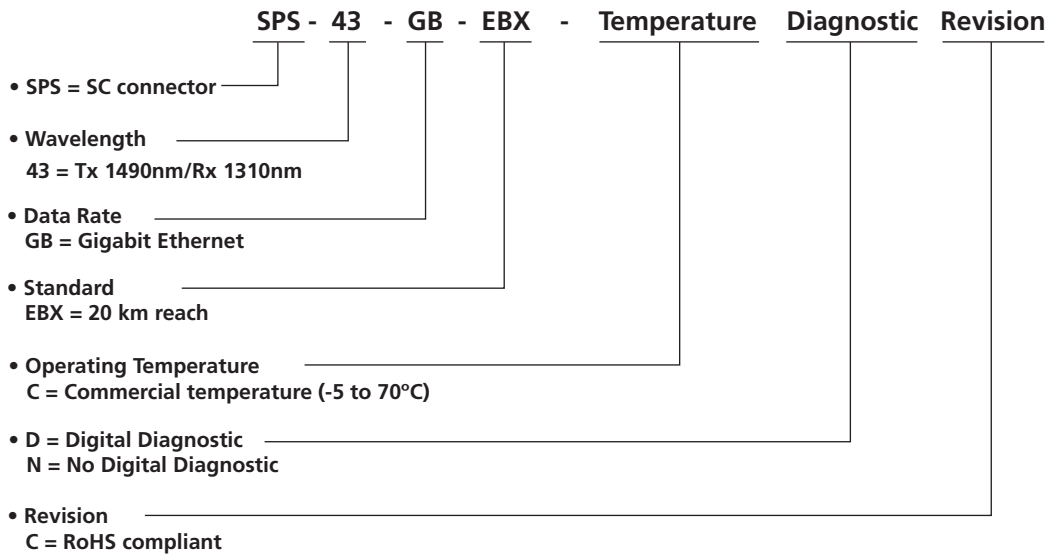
SPS - 43 - GB - EBX - Temperature Diagnostic Revision

• SPS = SC connector

• Wavelength
43 = Tx 1490nm/Rx 1310nm

• Data Rate
GB = Gigabit Ethernet

• Standard
EBX = 20 km reach

• Operating Temperature
C = Commercial temperature (-5 to 70°C)

• D = Digital Diagnostic
N = No Digital Diagnostic

• Revision
C = RoHS compliant